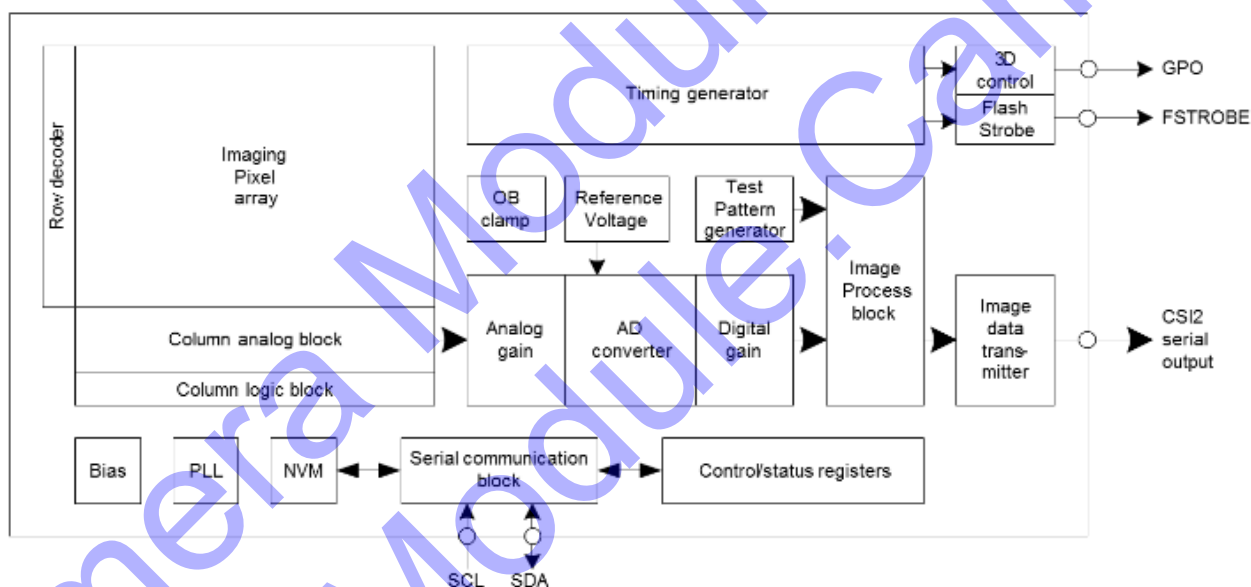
Row decoder

Imaging Pixel array

Timing generator

3D control

GPO

Flash Strobe

FSTROBE

OB clamp

Reference Voltage

Test Pattern generator

Image Process block

Column analog block

Analog gain

AD converter

Digital gain

Image data trans-mitter

CSI2 serial output

Column logic block

Bias

PLL

NVM

Serial communication block

Control/status registers

SCL

SDA

Camera Module.Camera Module